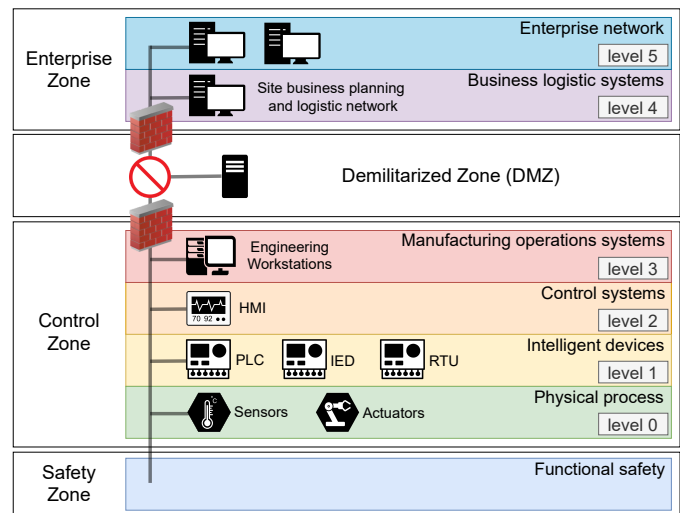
Enterprise Zone

Enterprise network
level 5

Site business planning and logistic network

Business logistic systems
level 4

Demilitarized Zone (DMZ)

Control Zone

Engineering Workstations

Manufacturing operations systems
level 3

70 92

HMI

Control systems
level 2

PLC

IED

RTU

Intelligent devices
level 1

°C

Sensors

Actuators

Physical process
level 0

Safety Zone

Functional safety